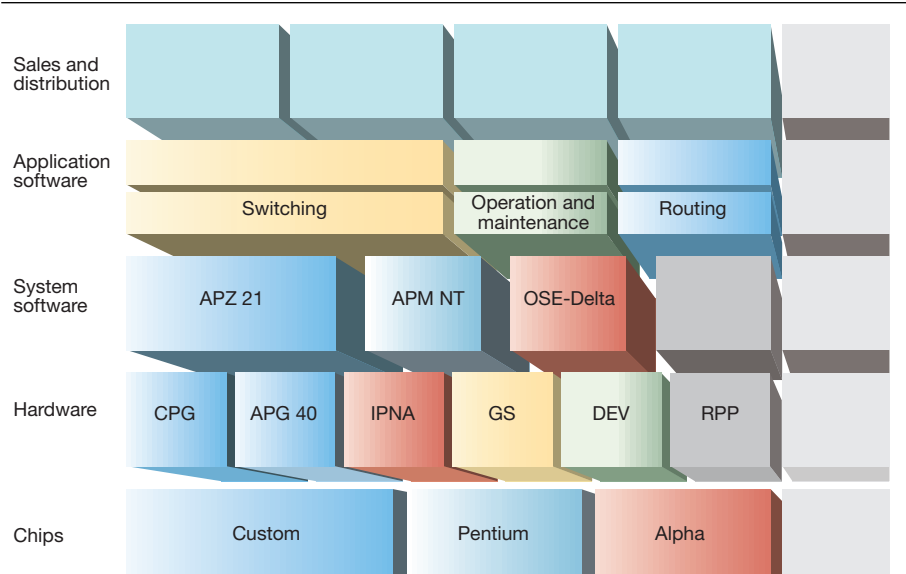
Sales and distribution

Application software

Switching

Operation and maintenance

Routing

System software

APZ 21

APM NT

OSE-Delta

Hardware

CPG

APG 40

IPNA

GS

DEV

RPP

Chips

Custom

Pentium

Alpha